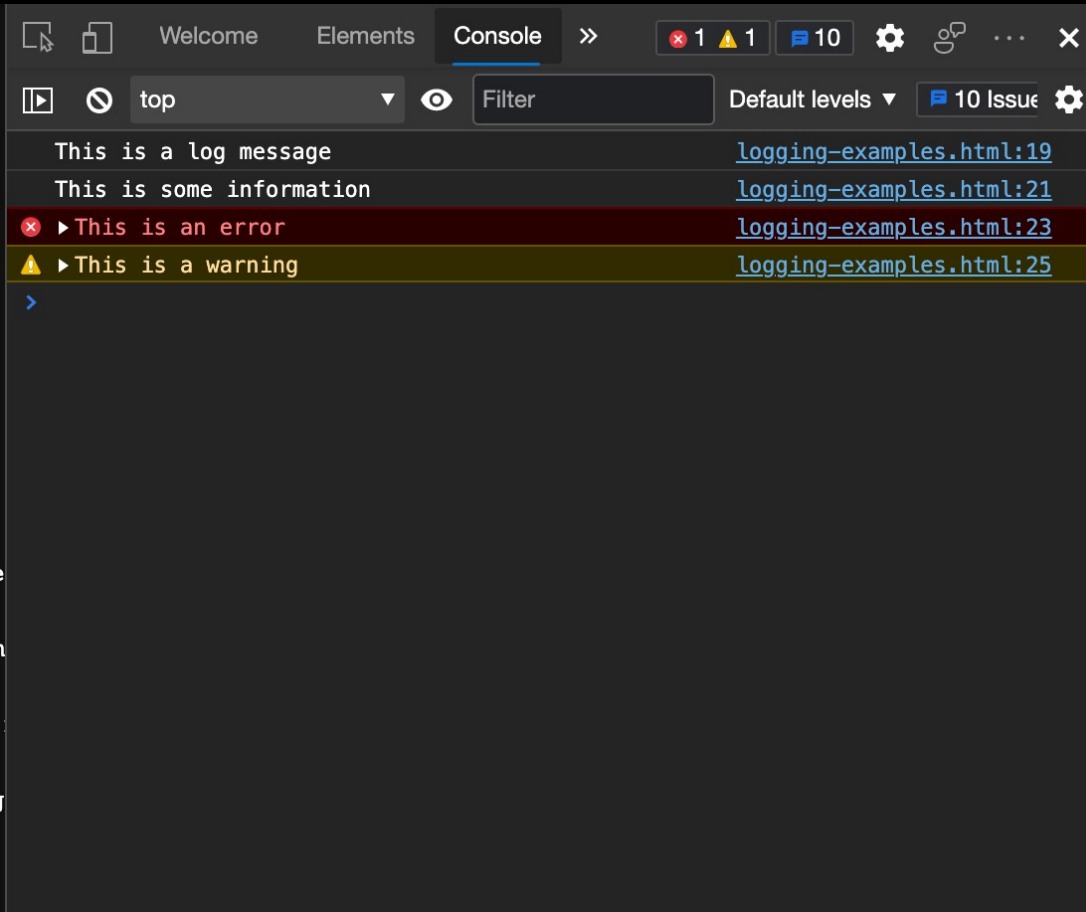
Welcome Elements Console » 1 1 10

top Filter Default levels ▼ 10 Issue

This is a log message logging-examples.html:19

This is some information logging-examples.html:21

This is an error logging-examples.html:23

This is a warning logging-examples.html:25

>